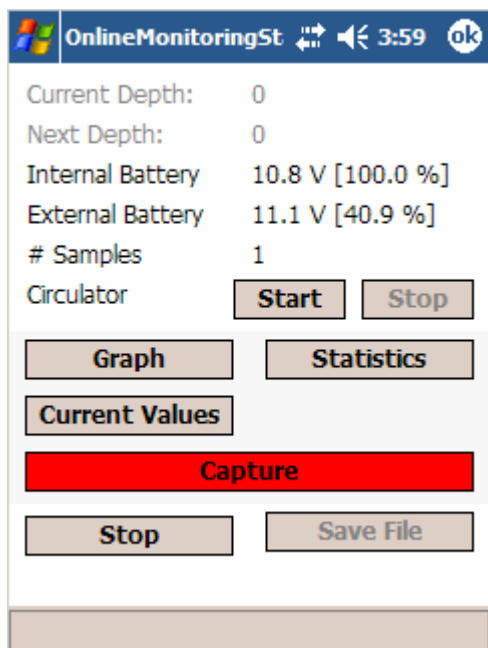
OnlineMonitoringSt 3:59 ok

Current Depth: 0
Next Depth: 0
Internal Battery 10.8 V [100.0 %]
External Battery 11.1 V [40.9 %]
# Samples 1
Circulator Start Stop

Graph Statistics
Current Values
Capture
Stop Save File